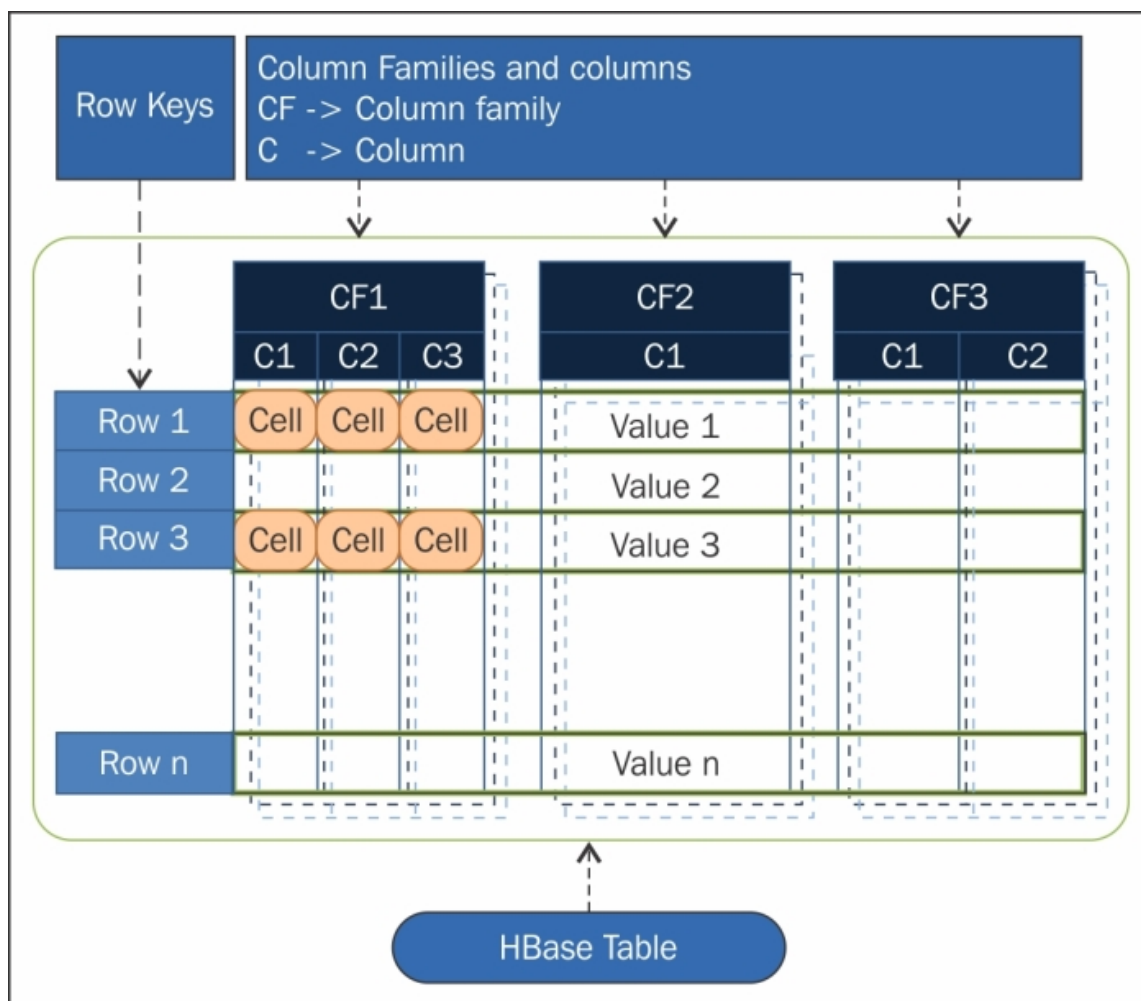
Row Keys

Column Families and columns
CF -> Column family
C -> Column

CF1
C1 C2 C3

CF2
C1

CF3
C1 C2

Row 1 Cell Cell Cell Value 1
Row 2 Value 2
Row 3 Cell Cell Cell Value 3
Row n Value n

HBase Table